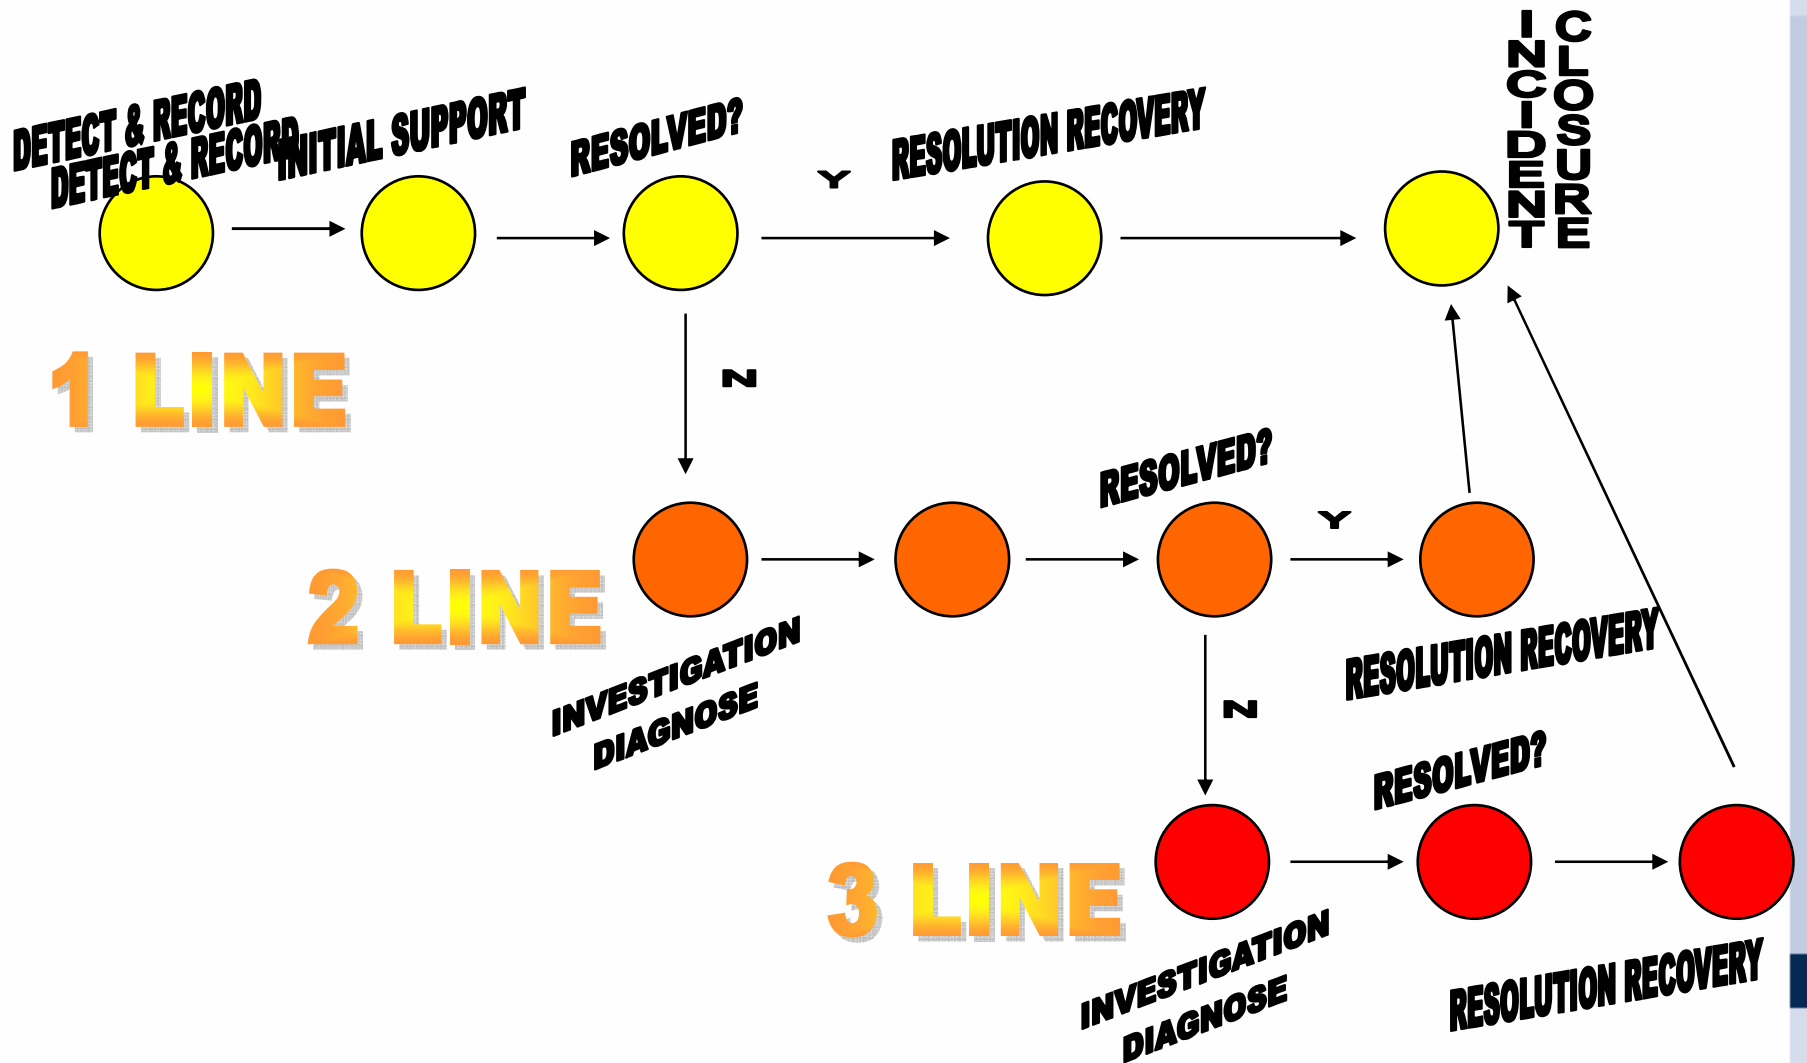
DETECT & RECORD
DETECT & RECORD

INITIAL SUPPORT

RESOLVED?

Y

RESOLUTION RECOVERY

INCIDENT CLOSURE

N

1 LINE

RESOLVED?

Y

2 LINE

INVESTIGATION DIAGNOSE

RESOLUTION RECOVERY

N

RESOLVED?

3 LINE

INVESTIGATION DIAGNOSE

RESOLUTION RECOVERY